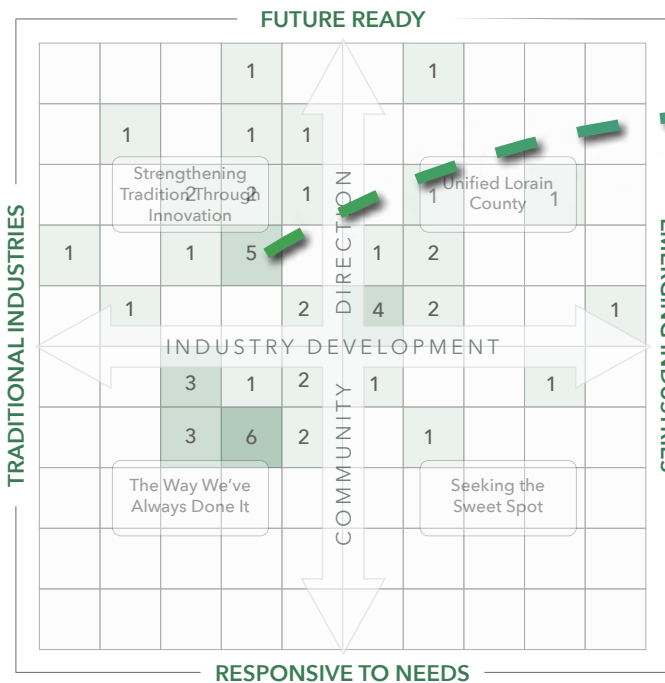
FUTURE READY

TRADITIONAL INDUSTRIES

EMERGING INDUSTRIES

RESPONSIVE TO NEEDS

INDUSTRY DEVELOPMENT

COMMUNITY DIRECTION

Strengthening Tradition Through Innovation

Unified Lorain County

The Way We've Always Done It

Seeking the Sweet Spot

1 1
1 1 1
2 2 1 1 1
1 1 5 1 2
1 2 4 2 1
3 1 2 1 1
3 6 2 1